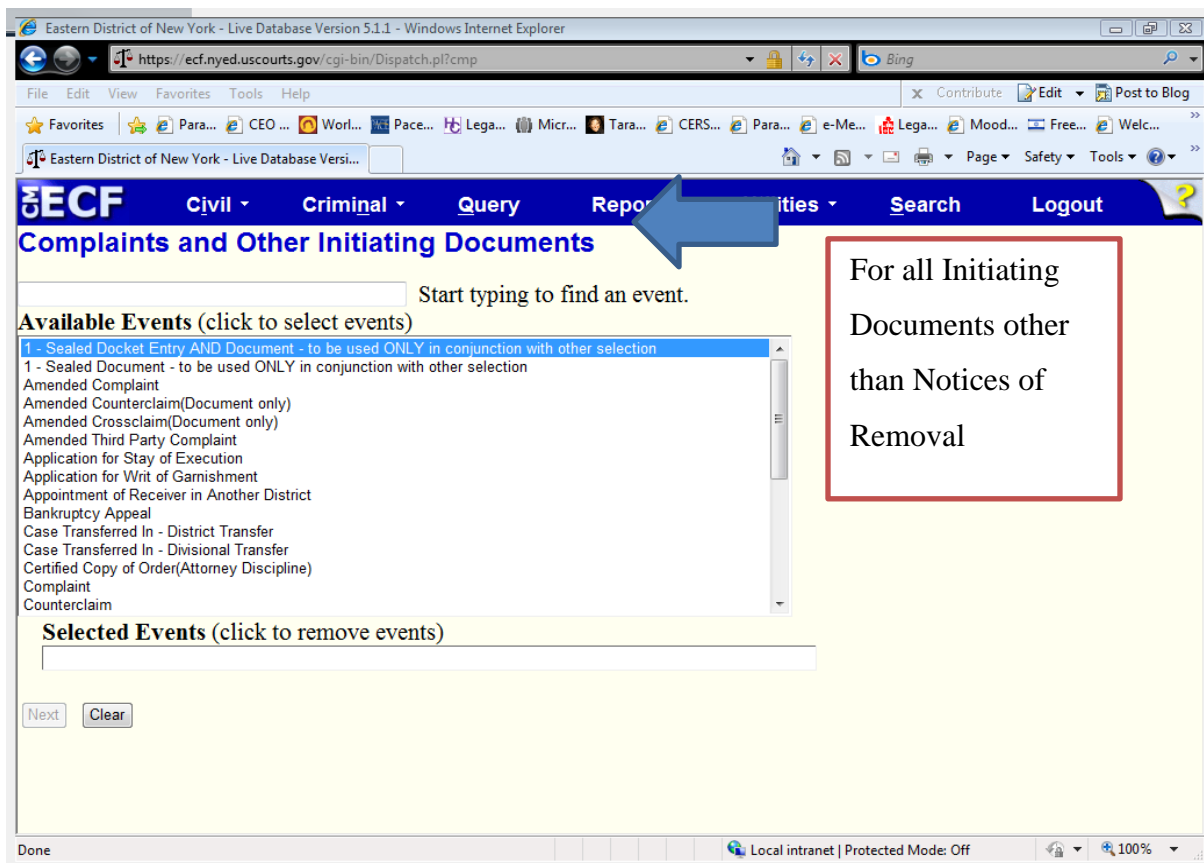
Eastern District of New York - Live Database Version 5.1.1 - Windows Internet Explorer

https://ecf.nyed.uscourts.gov/cgi-bin/Dispatch.pl?cmp

Bing

File Edit View Favorites Tools Help

Contribute Edit Post to Blog

Favorites Para... CEO ... Worl... Pace... Lega... Micr... Tara... CERS... Para... e-Me... Lega... Mood... Free... Welc...

Eastern District of New York - Live Database Versi...

Page Safety Tools

CM ECF Civil Criminal Query Repo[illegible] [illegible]ities Search Logout

Complaints and Other Initiating Documents

Start typing to find an event.

Available Events (click to select events)

1 - Sealed Docket Entry AND Document - to be used ONLY in conjunction with other selection
1 - Sealed Document - to be used ONLY in conjunction with other selection
Amended Complaint
Amended Counterclaim(Document only)
Amended Crossclaim(Document only)
Amended Third Party Complaint
Application for Stay of Execution
Application for Writ of Garnishment
Appointment of Receiver in Another District
Bankruptcy Appeal
Case Transferred In - District Transfer
Case Transferred In - Divisional Transfer
Certified Copy of Order(Attorney Discipline)
Complaint
Counterclaim

Selected Events (click to remove events)

Next Clear

For all Initiating Documents other than Notices of Removal

Done

Local intranet | Protected Mode: Off

100%